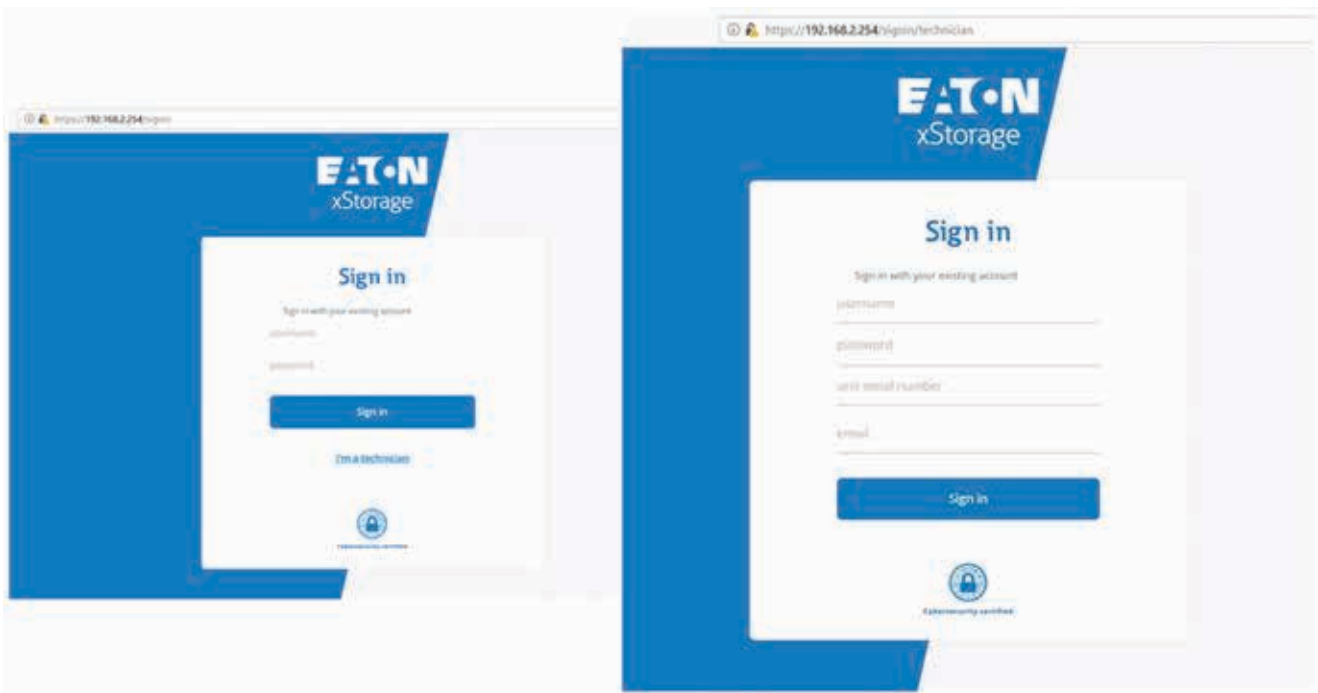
https://192.168.2.254/signin

EATON
xStorage

Sign in

Sign in with your existing account

username

password

Sign in

I'm a technician

Cybersecurity certified

https://192.168.2.254/signin/technician

EATON
xStorage

Sign in

Sign in with your existing account

username

password

unit serial number

email

Sign in

Cybersecurity certified